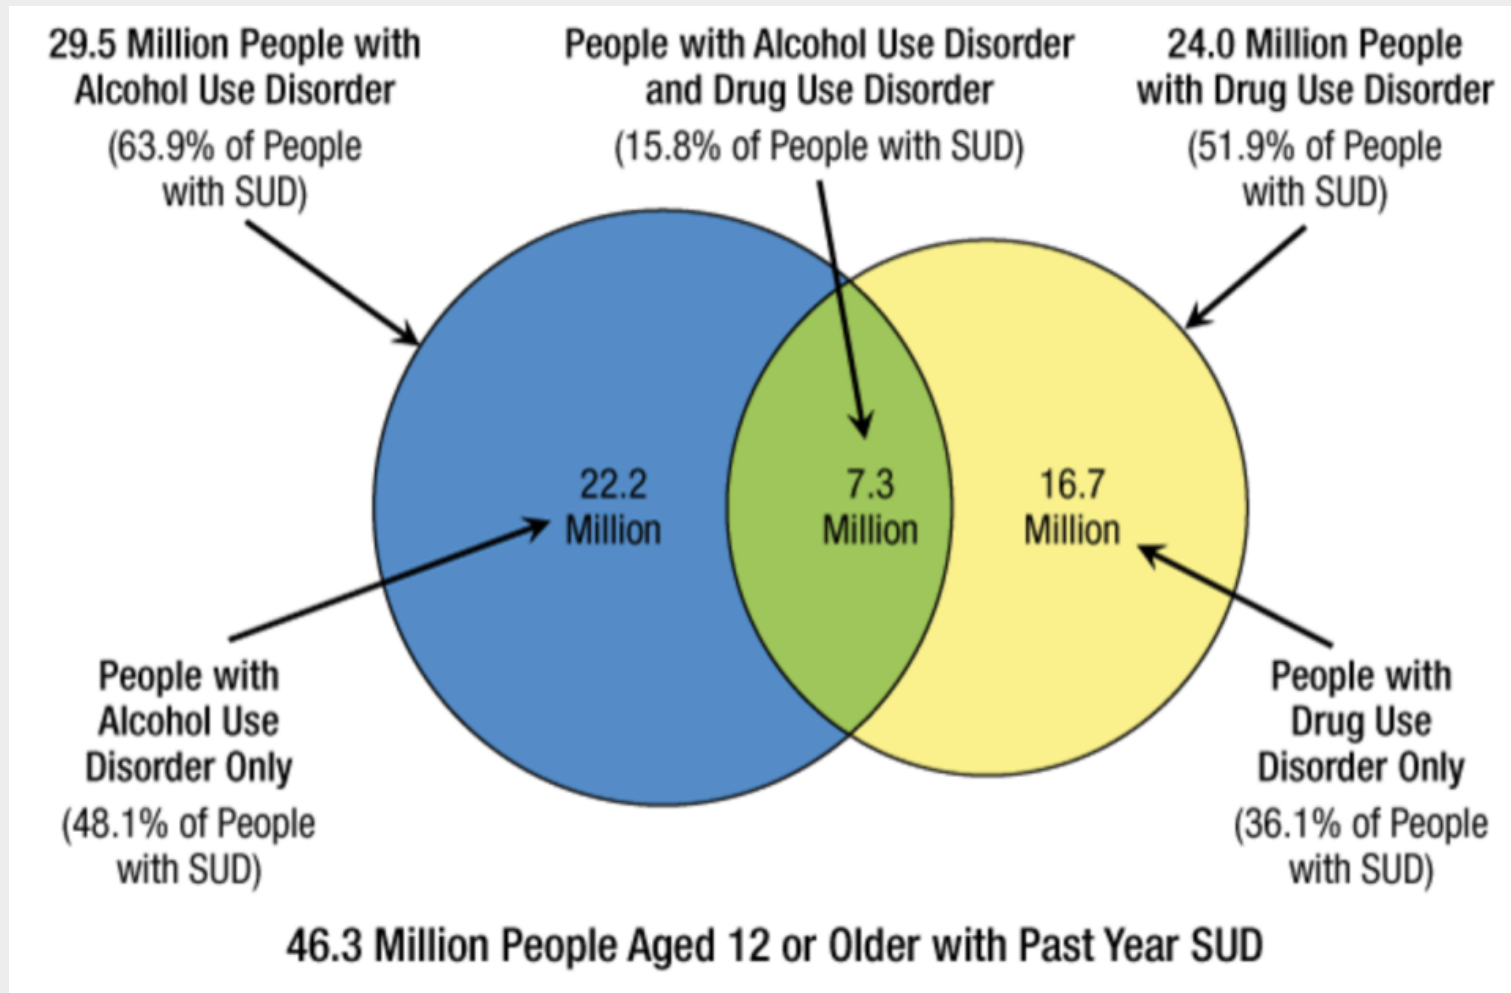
29.5 Million People with Alcohol Use Disorder

(63.9% of People with SUD)

People with Alcohol Use Disorder and Drug Use Disorder

(15.8% of People with SUD)

24.0 Million People with Drug Use Disorder

(51.9% of People with SUD)

22.2 Million

7.3 Million

16.7 Million

People with Alcohol Use Disorder Only

(48.1% of People with SUD)

People with Drug Use Disorder Only

(36.1% of People with SUD)

46.3 Million People Aged 12 or Older with Past Year SUD